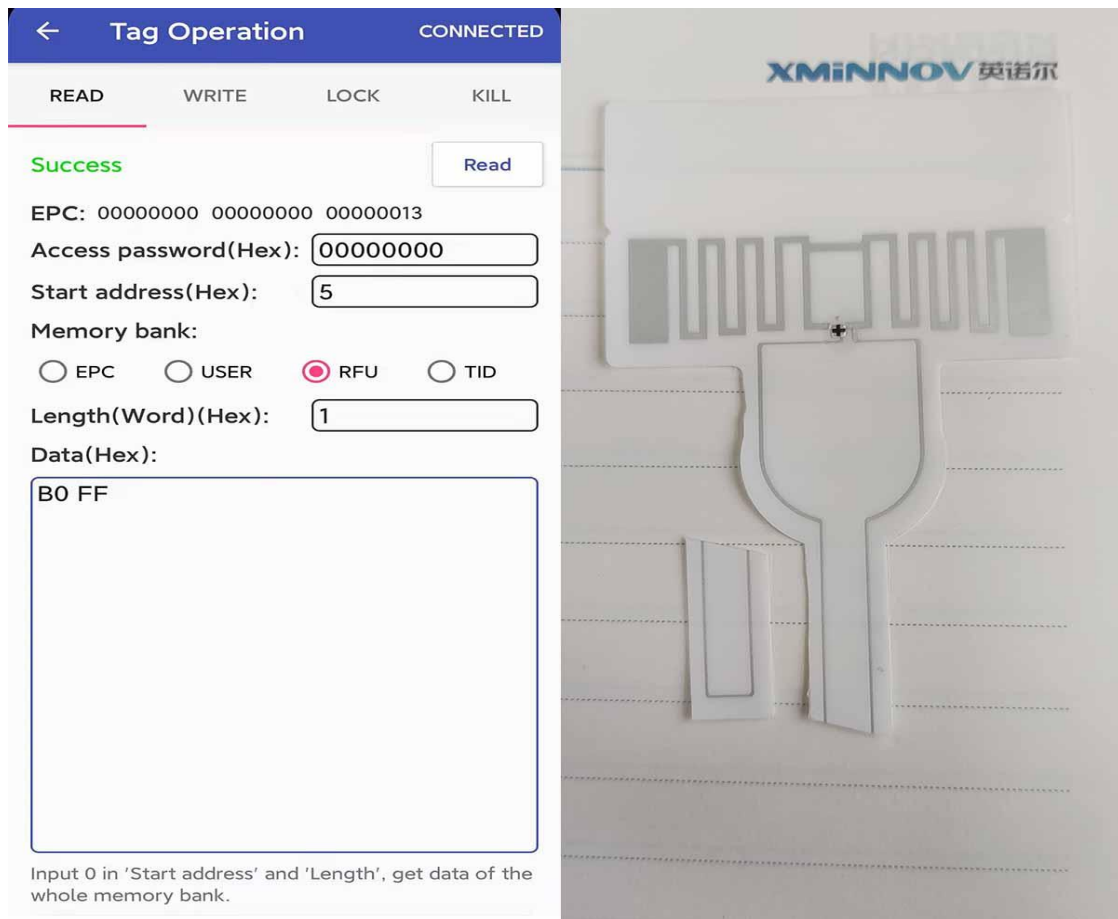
← Tag Operation CONNECTED

READ WRITE LOCK KILL

Success

Read

EPC: 00000000 00000000 00000013

Access password(Hex): 00000000

Start address(Hex): 5

Memory bank:

EPC USER RFU TID

Length(Word)(Hex): 1

Data(Hex):

B0 FF

Input 0 in 'Start address' and 'Length', get data of the whole memory bank.

XMINNOV 英诺尔